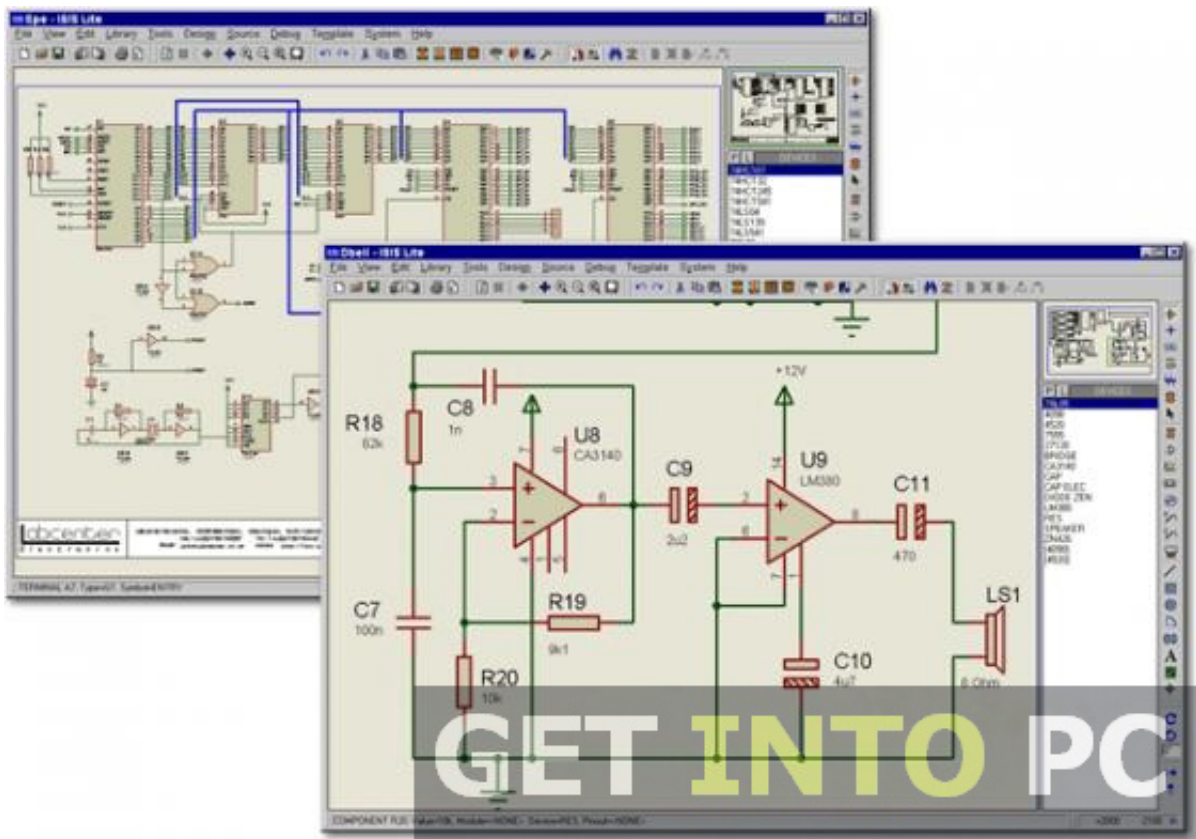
Epe - ISIS Lite
File View Edit Library Tools Design Source Debug Template System Help
DEVICES
74HC161
74HCT02
74HCT245
74HCT541
74LS08
74LS138
74LS541
labcenter
Electronics
TERMINAL #7, Type=IO, Symbol=ENTRY

Dbell - ISIS Lite
File View Edit Library Tools Design Source Debug Template System Help
DEVICES
74LS05
4050
4520
7555
17/30
BRIDGE
CA3140
CAP
CAP-ELEC
DIODE-ZEN
LM380
RES
SPEAKER
ZN426
4069
4520
+12V
R18
82k
C8
1n
U8
CA3140
C9
2u2
U9
LM380
C11
470
C7
100n
R19
9k1
C10
4u7
LS1
8 Ohm
R20
10k
3
2
6
2
6
14
7
8
COMPONENT R20, Value=10k, Module=<NONE>, Device=RES, Pinout=<NONE>
GET INTO PC